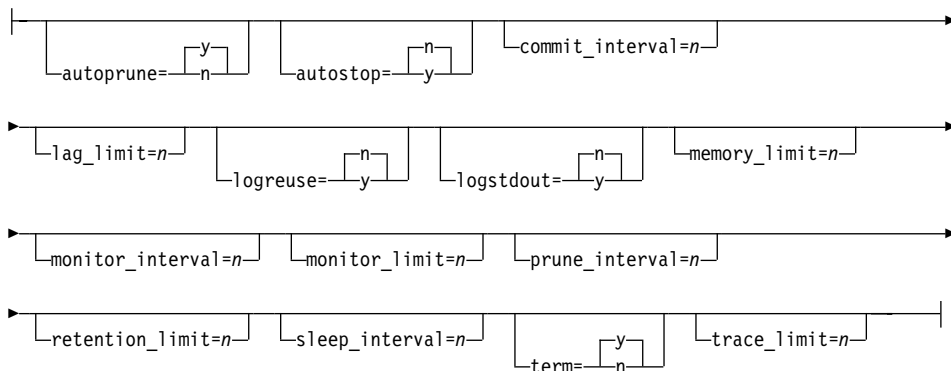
autoprune= y n
autostop= n y
commit_interval=$n$

lag_limit=$n$
logreuse= n y
logstdout= n y
memory_limit=$n$

monitor_interval=$n$
monitor_limit=$n$
prune_interval=$n$

retention_limit=$n$
sleep_interval=$n$
term= y n
trace_limit=$n$